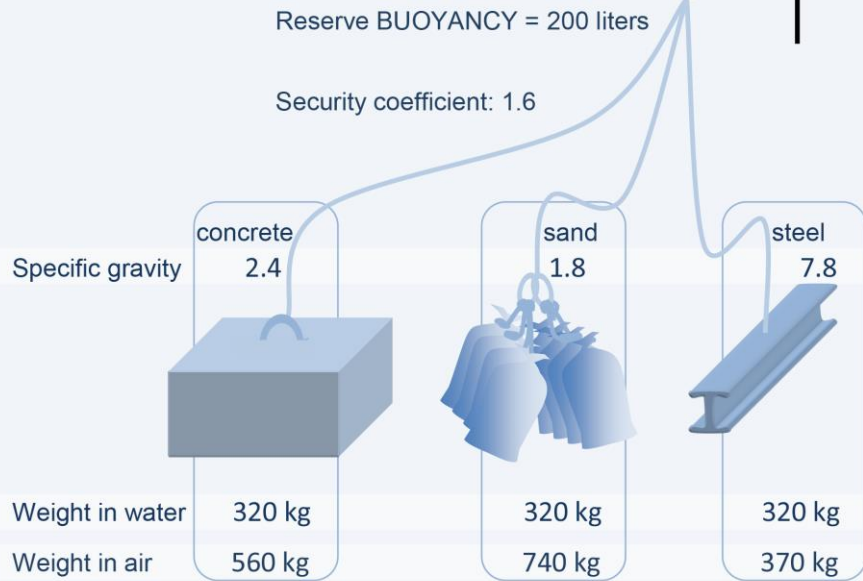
Reserve BUOYANCY = 200 liters

Security coefficient: 1.6

| | concrete | sand | steel |
|---|---|---|---|
| Specific gravity | 2.4 | 1.8 | 7.8 |
| Weight in water | 320 kg | 320 kg | 320 kg |
| Weight in air | 560 kg | 740 kg | 370 kg |